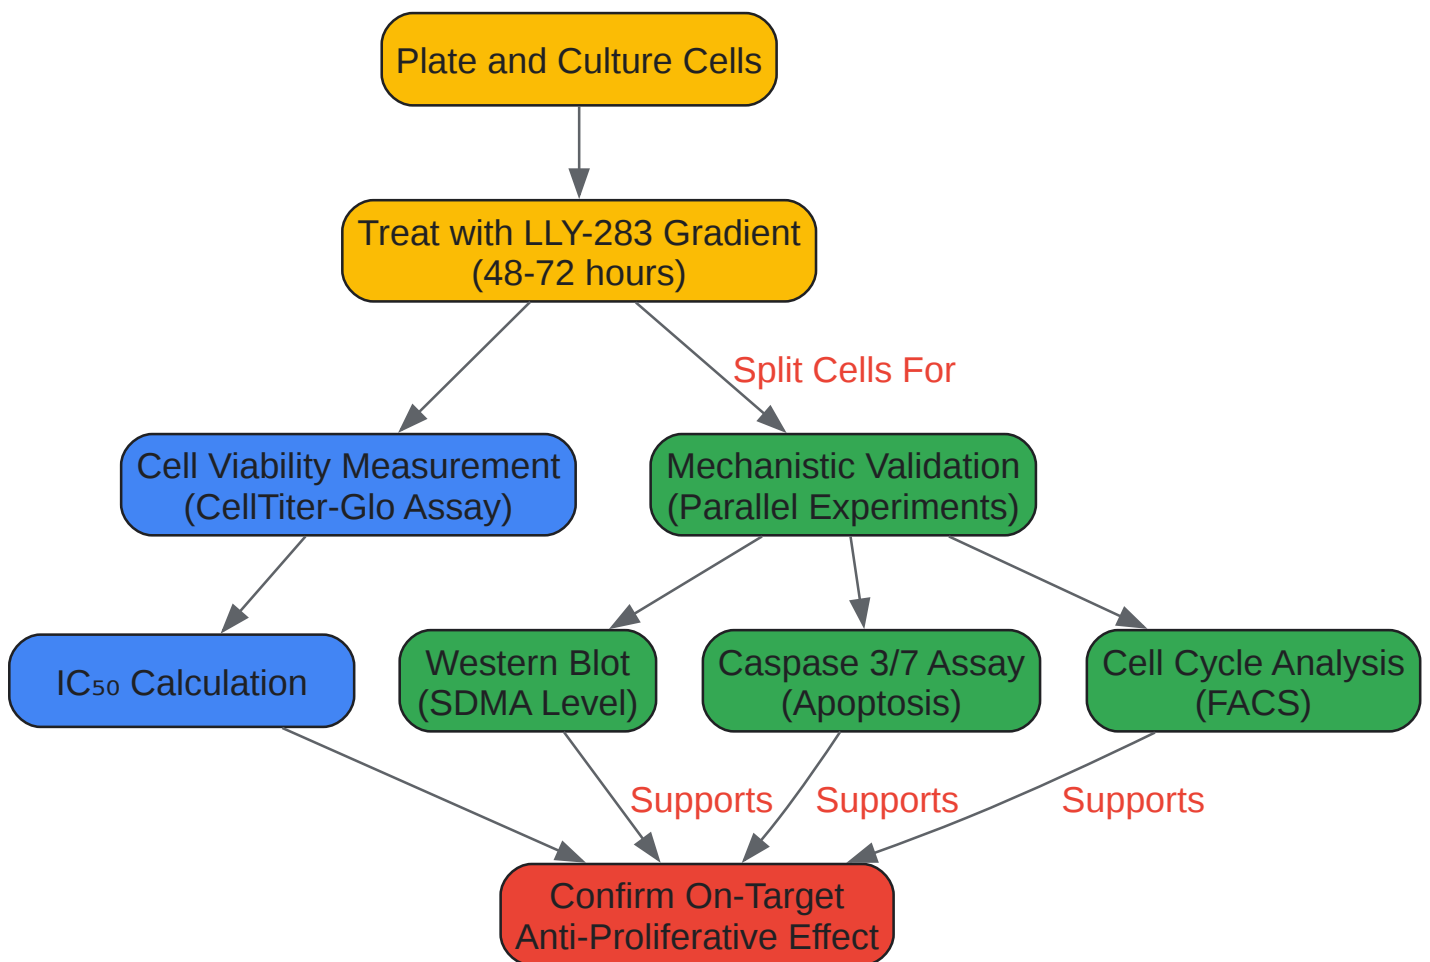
Plate and Culture Cells

Treat with LLY-283 Gradient (48-72 hours)

Split Cells For

Cell Viability Measurement (CellTiter-Glo Assay)

Mechanistic Validation (Parallel Experiments)

$IC_{50}$ Calculation

Western Blot (SDMA Level)

Caspase 3/7 Assay (Apoptosis)

Cell Cycle Analysis (FACS)

Supports

Supports

Supports

Confirm On-Target Anti-Proliferative Effect